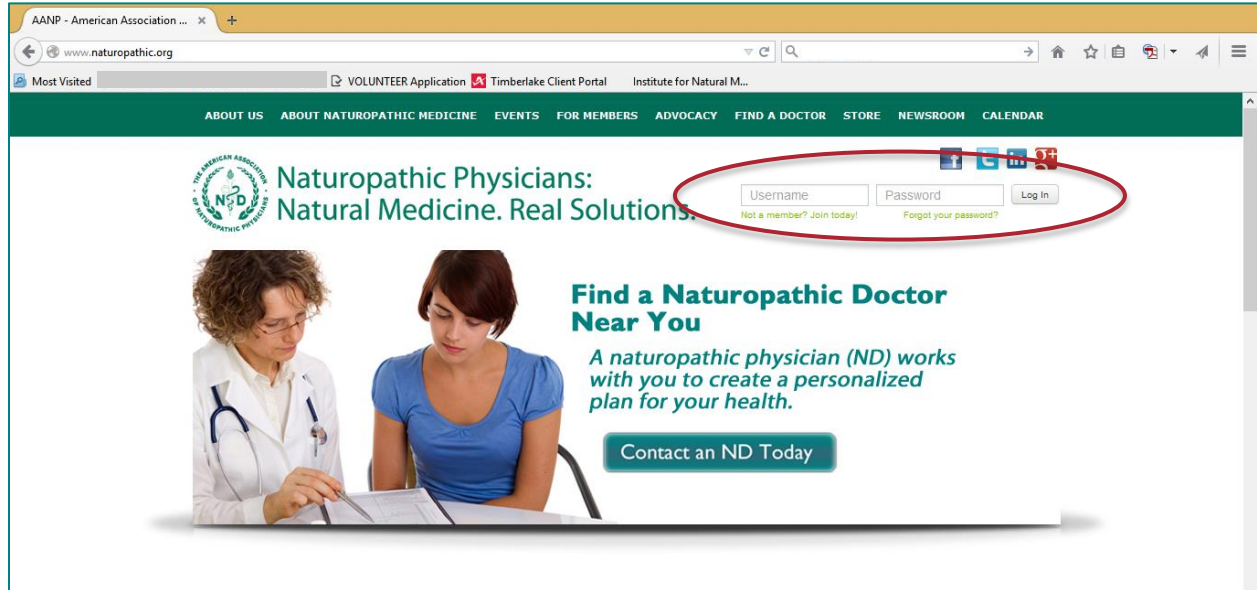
AANP - American Association ... ×

www.naturopathic.org

Most Visited
VOLUNTEER Application
Timberlake Client Portal
Institute for Natural M...

ABOUT US ABOUT NATUROPATHIC MEDICINE EVENTS FOR MEMBERS ADVOCACY FIND A DOCTOR STORE NEWSROOM CALENDAR

THE AMERICAN ASSOCIATION OF NATUROPATHIC PHYSICIANS
ND

Naturopathic Physicians:
Natural Medicine. Real Solutions.

Username
Password
Log In
Not a member? Join today!
Forgot your password?

Find a Naturopathic Doctor Near You

A naturopathic physician (ND) works with you to create a personalized plan for your health.

Contact an ND Today